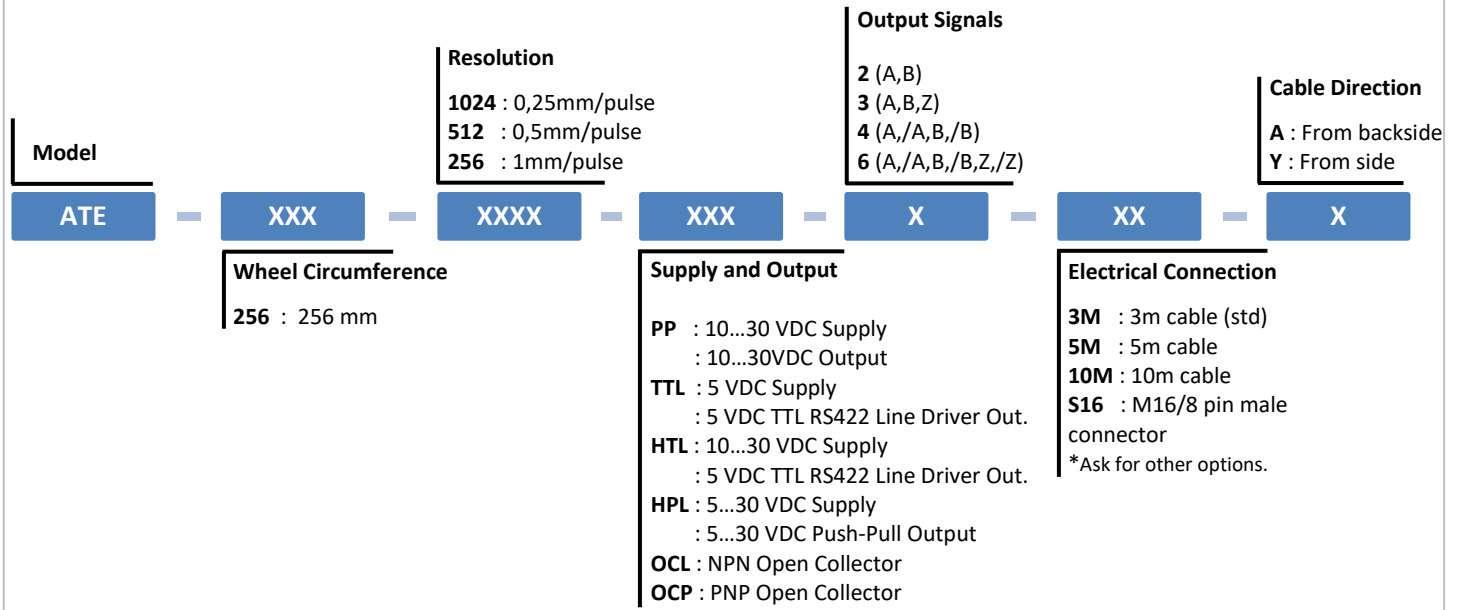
Output Signals

2 (A,B)
3 (A,B,Z)
4 (A,/A,B,/B)
6 (A,/A,B,/B,Z,/Z)

Resolution

1024 : 0,25mm/pulse
512 : 0,5mm/pulse
256 : 1mm/pulse

Cable Direction

A : From backside
Y : From side

Model

ATE - XXX - XXXX - XXX - X - XX - X

Wheel Circumference

256 : 256 mm

Supply and Output

PP : 10…30 VDC Supply
: 10…30VDC Output
TTL : 5 VDC Supply
: 5 VDC TTL RS422 Line Driver Out.
HTL : 10…30 VDC Supply
: 5 VDC TTL RS422 Line Driver Out.
HPL : 5…30 VDC Supply
: 5…30 VDC Push-Pull Output
OCL : NPN Open Collector
OCP : PNP Open Collector

Electrical Connection

3M : 3m cable (std)
5M : 5m cable
10M : 10m cable
S16 : M16/8 pin male connector
*Ask for other options.